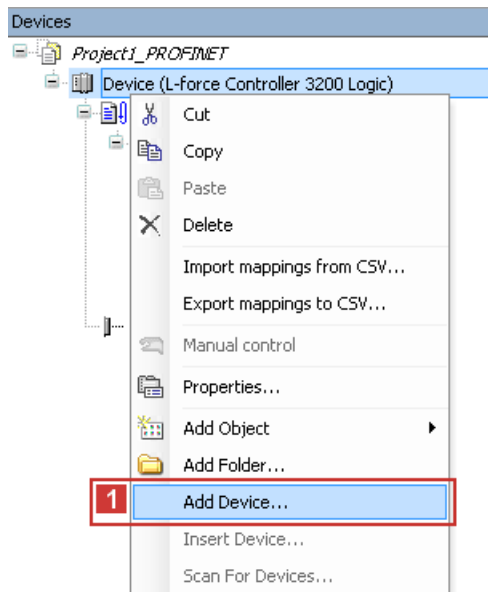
Devices

Project1_PROFINET

Device (L-force Controller 3200 Logic)

Cut

Copy

Paste

Delete

Import mappings from CSV...

Export mappings to CSV...

Manual control

Properties...

Add Object

Add Folder...

1

Add Device...

Insert Device...

Scan For Devices...